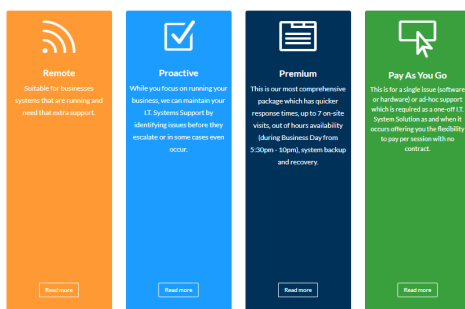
Remote

Suitable for businesses systems that are running and need that extra support.

Read more

Proactive

While you focus on running your business, we can maintain your I.T. Systems Support by identifying issues before they escalate or in some cases even occur.

Read more

Premium

This is our most comprehensive package which has quicker response times, up to 7 on-site visits, out of hours availability (during Business Day from 5:30pm - 10pm), system backup and recovery.

Read more

Pay As You Go

This is for a single issue (software or hardware) or ad-hoc support which is required as a one-off I.T. System Solution as and when it occurs offering you the flexibility to pay per session with no contract.

Read more